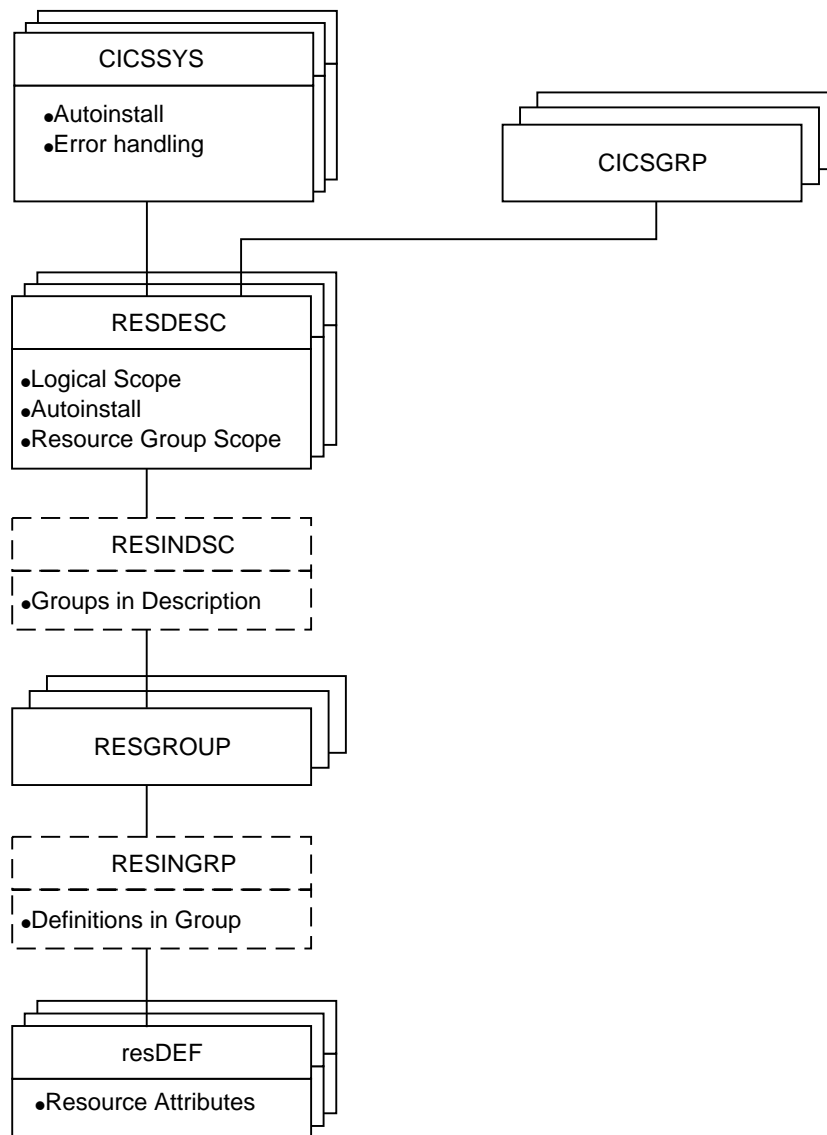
CICSSYS

- Autoinstall
- Error handling

CICSGRP

RESDESC

- Logical Scope
- Autoinstall
- Resource Group Scope

RESINDSC

- Groups in Description

RESGROUP

RESINGRP

- Definitions in Group

resDEF

- Resource Attributes